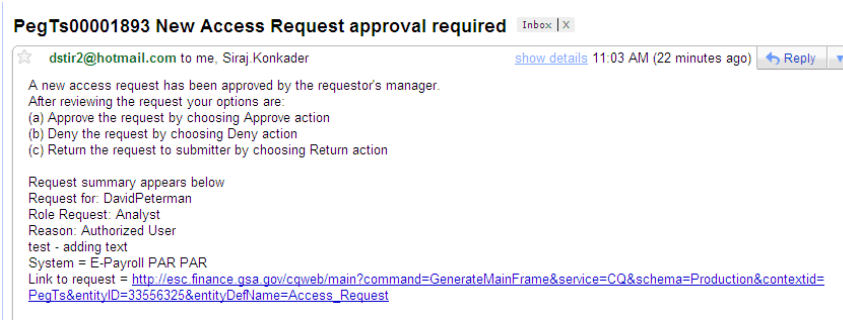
PegTs00001893 New Access Request approval required Inbox | X

dstir2@hotmail.com to me, Siraj.Konkader show details 11:03 AM (22 minutes ago) Reply

A new access request has been approved by the requestor's manager.
After reviewing the request your options are:
(a) Approve the request by choosing Approve action
(b) Deny the request by choosing Deny action
(c) Return the request to submitter by choosing Return action

Request summary appears below
Request for: DavidPeterman
Role Request: Analyst
Reason: Authorized User
test - adding text
System = E-Payroll PAR PAR
Link to request = http://esc.finance.gsa.gov/cqweb/main?command=GenerateMainFrame&service=CQ&schema=Production&contextid=PegTs&entityID=33556325&entityDefName=Access_Request